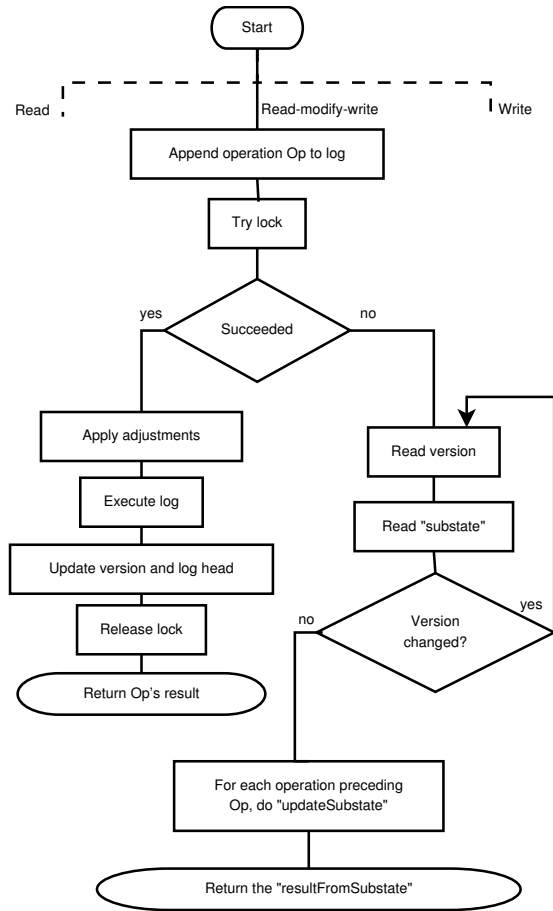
Start

Read

Read-modify-write

Write

Append operation Op to log

Try lock

yes

Succeeded

no

Apply adjustments

Execute log

Update version and log head

Release lock

Return Op's result

Read version

Read "substate"

no

Version changed?

yes

For each operation preceding Op, do "updateSubstate"

Return the "resultFromSubstate"